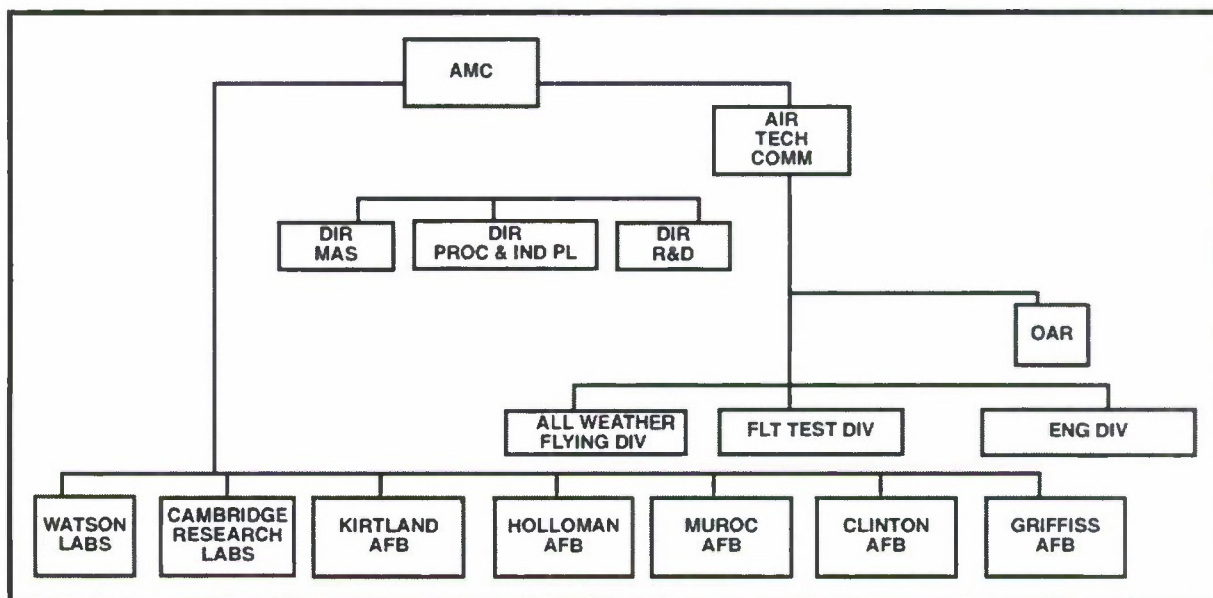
AMC

AIR TECH COMM

DIR MAS

DIR PROC & IND PL

DIR R&D

OAR

ALL WEATHER FLYING DIV

FLT TEST DIV

ENG DIV

WATSON LABS

CAMBRIDGE RESEARCH LABS

KIRTLAND AFB

HOLLOMAN AFB

MUROC AFB

CLINTON AFB

GRIFFISS AFB